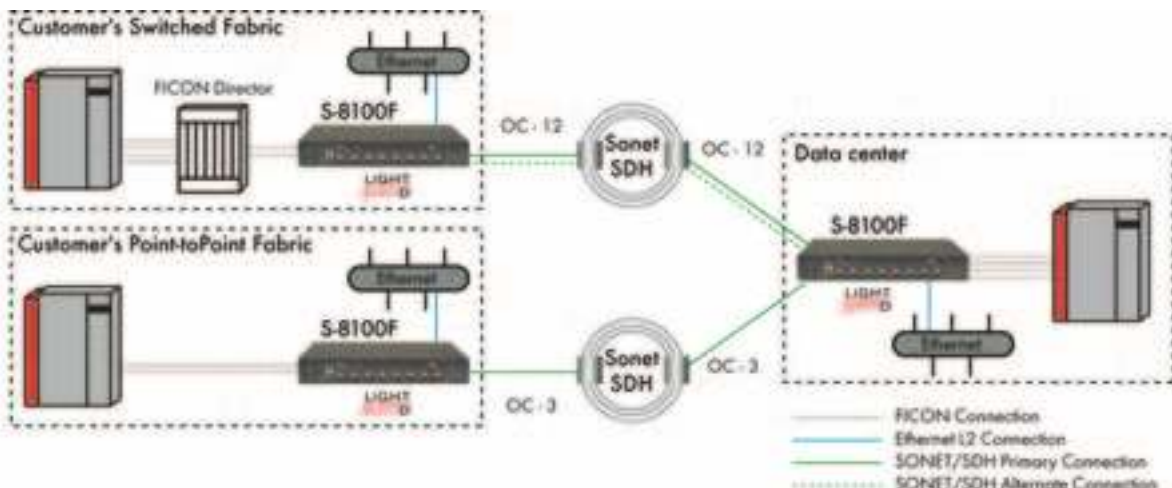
Customer's Switched Fabric

Ethernet

FICON Director

S-8100F

LIGHT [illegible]D

OC - 12

Sonet SDH

OC - 12

Data center

S-8100F

LIGHT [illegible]D

Ethernet

Customer's Point-toPoint Fabric

Ethernet

S-8100F

LIGHT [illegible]D

Sonet SDH

OC - 3

OC - 3

FICON Connection

Ethernet L2 Connection

SONET/SDH Primary Connection

SONET/SDH Alternate Connection